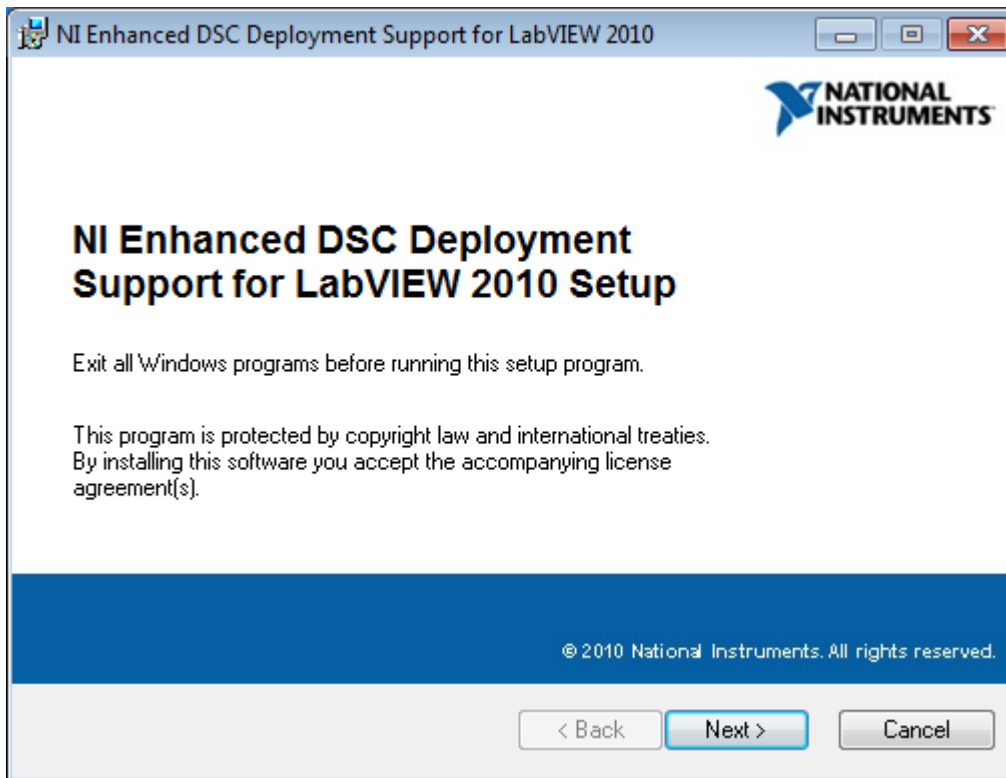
NI Enhanced DSC Deployment Support for LabVIEW 2010

NATIONAL INSTRUMENTS

NI Enhanced DSC Deployment Support for LabVIEW 2010 Setup

Exit all Windows programs before running this setup program.

This program is protected by copyright law and international treaties. By installing this software you accept the accompanying license agreement(s).

© 2010 National Instruments. All rights reserved.

< Back Next > Cancel